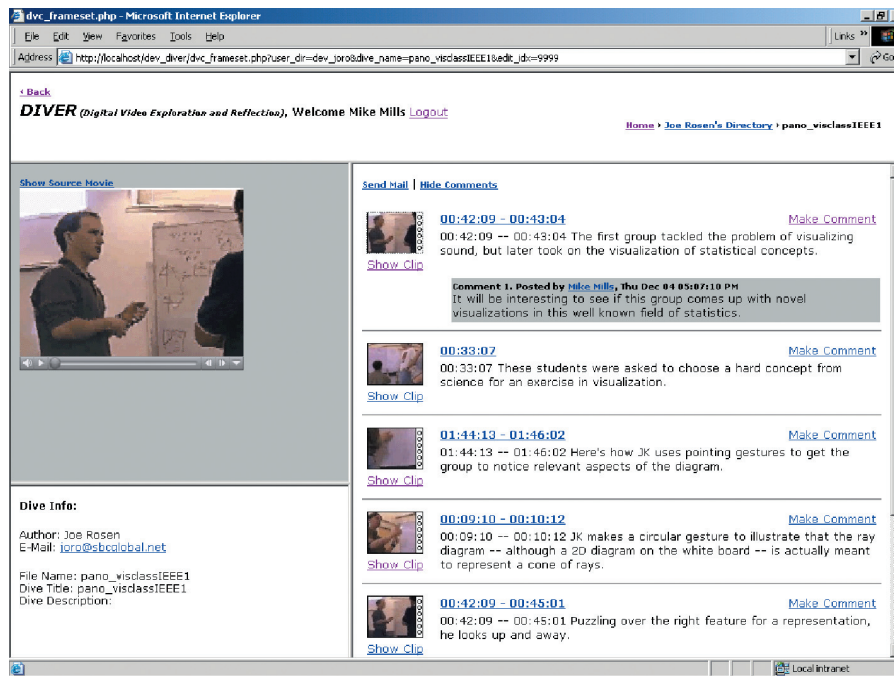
dvc_frameset.php - Microsoft Internet Explorer

File Edit View Favorites Tools Help

Links »

Address http://localhost/dev_diver/dvc_frameset.php?user_dir=dev_joro&dive_name=pano_visclassIEEE1&edit_idx=9999

Go

‹ Back

DIVER (Digital Video Exploration and Reflection), Welcome Mike Mills Logout

Home › Joe Rosen's Directory › pano_visclassIEEE1

Show Source Movie

Dive Info:

Author: Joe Rosen
E-Mail: joro@sbcglobal.net

File Name: pano_visclassIEEE1
Dive Title: pano_visclassIEEE1
Dive Description:

Send Mail | Hide Comments

00:42:09 - 00:43:04
Make Comment
00:42:09 -- 00:43:04 The first group tackled the problem of visualizing sound, but later took on the visualization of statistical concepts.
Show Clip

Comment 1. Posted by Mike Mills, Thu Dec 04 05:07:10 PM
It will be interesting to see if this group comes up with novel visualizations in this well known field of statistics.

00:33:07
Make Comment
00:33:07 These students were asked to choose a hard concept from science for an exercise in visualization.
Show Clip

01:44:13 - 01:46:02
Make Comment
01:44:13 -- 01:46:02 Here's how JK uses pointing gestures to get the group to notice relevant aspects of the diagram.
Show Clip

00:09:10 - 00:10:12
Make Comment
00:09:10 -- 00:10:12 JK makes a circular gesture to illustrate that the ray diagram -- although a 2D diagram on the white board -- is actually meant to represent a cone of rays.
Show Clip

00:42:09 - 00:45:01
Make Comment
00:42:09 -- 00:45:01 Puzzling over the right feature for a representation, he looks up and away.
Show Clip

Local intranet